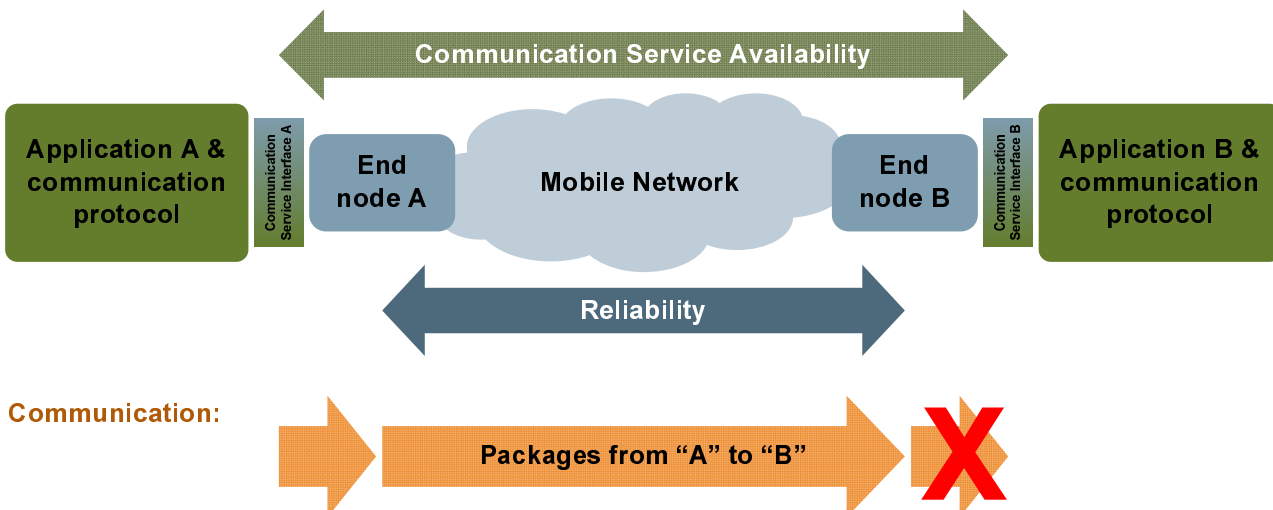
Communication Service Availability

Application A & communication protocol

Communication Service Interface A

End node A

Mobile Network

End node B

Communication Service Interface B

Application B & communication protocol

Reliability

Communication:

Packages from “A” to “B”

X